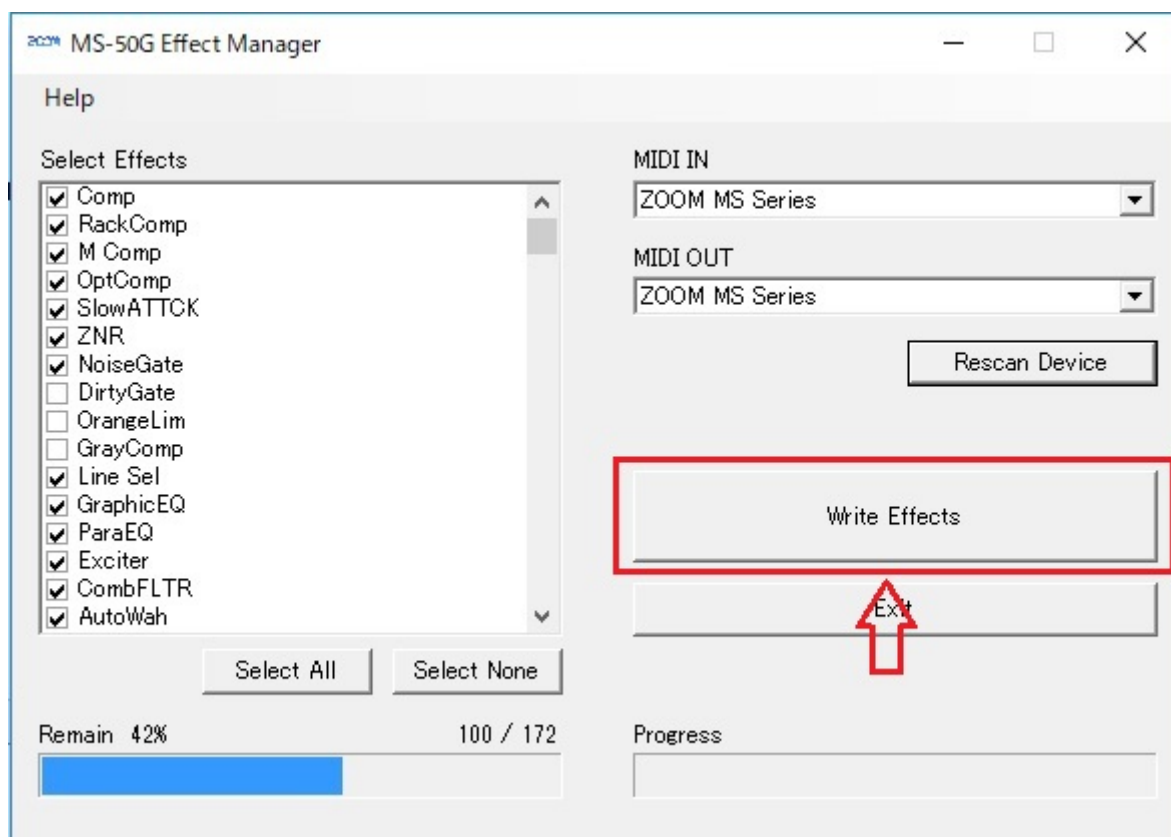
ZOOM MS-50G Effect Manager

Help

Select Effects

Comp
RackComp
M Comp
OptComp
SlowATTCK
ZNR
NoiseGate
DirtyGate
OrangeLim
GrayComp
Line Sel
GraphicEQ
ParaEQ
Exciter
CombFLTR
AutoWah

Select All
Select None

Remain 42%
100 / 172

MIDI IN
ZOOM MS Series

MIDI OUT
ZOOM MS Series

Rescan Device

Write Effects

Exit

Progress